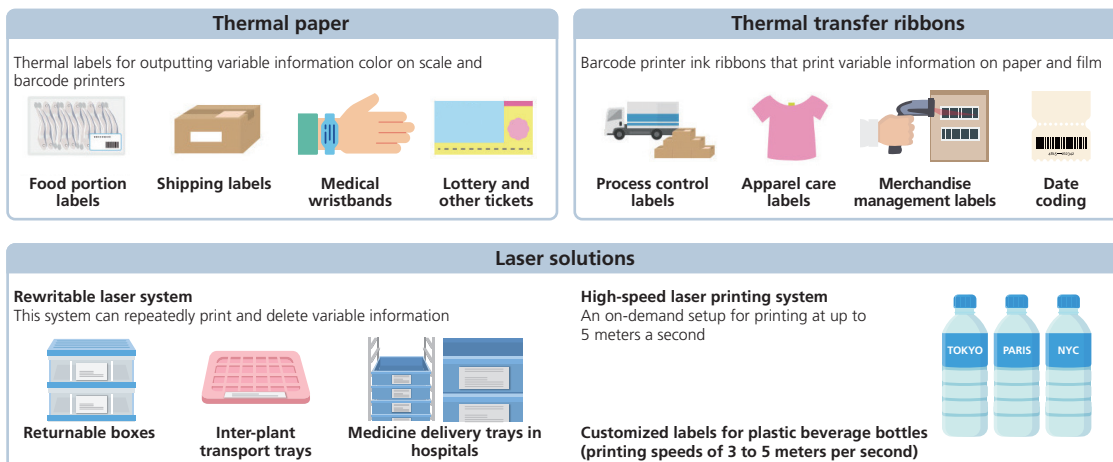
Thermal paper

Thermal labels for outputting variable information color on scale and barcode printers

Food portion labels

Shipping labels

Medical wristbands

Lottery and other tickets

Thermal transfer ribbons

Barcode printer ink ribbons that print variable information on paper and film

Process control labels

Apparel care labels

Merchandise management labels

Date coding

Laser solutions

Rewritable laser system
This system can repeatedly print and delete variable information

Returnable boxes

Inter-plant transport trays

Medicine delivery trays in hospitals

High-speed laser printing system
An on-demand setup for printing at up to 5 meters a second

TOKYO

PARIS

NYC

Customized labels for plastic beverage bottles (printing speeds of 3 to 5 meters per second)